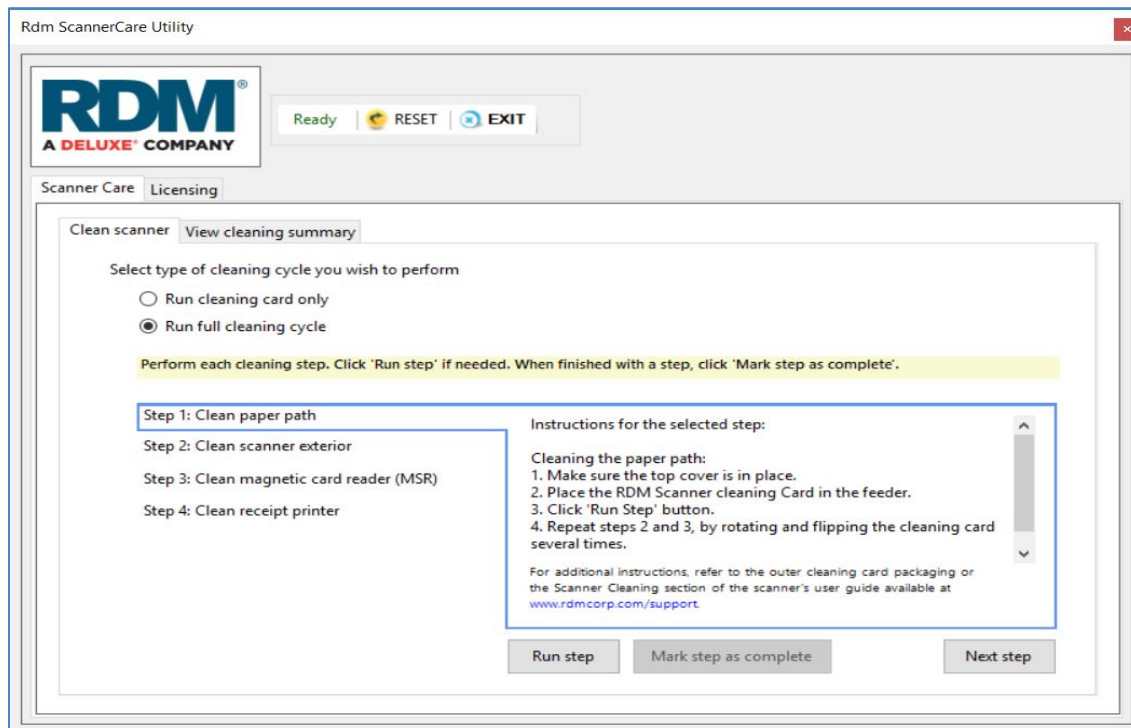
Rdm ScannerCare Utility

RDM®
A DELUXE® COMPANY

Ready | RESET | EXIT

Scanner Care | Licensing

Clean scanner | View cleaning summary

Select type of cleaning cycle you wish to perform

Run cleaning card only

Run full cleaning cycle

Perform each cleaning step. Click 'Run step' if needed. When finished with a step, click 'Mark step as complete'.

Step 1: Clean paper path
Step 2: Clean scanner exterior
Step 3: Clean magnetic card reader (MSR)
Step 4: Clean receipt printer

Instructions for the selected step:

Cleaning the paper path:
1. Make sure the top cover is in place.
2. Place the RDM Scanner cleaning Card in the feeder.
3. Click 'Run Step' button.
4. Repeat steps 2 and 3, by rotating and flipping the cleaning card several times.

For additional instructions, refer to the outer cleaning card packaging or the Scanner Cleaning section of the scanner's user guide available at www.rdmcorp.com/support.

Run step | Mark step as complete | Next step